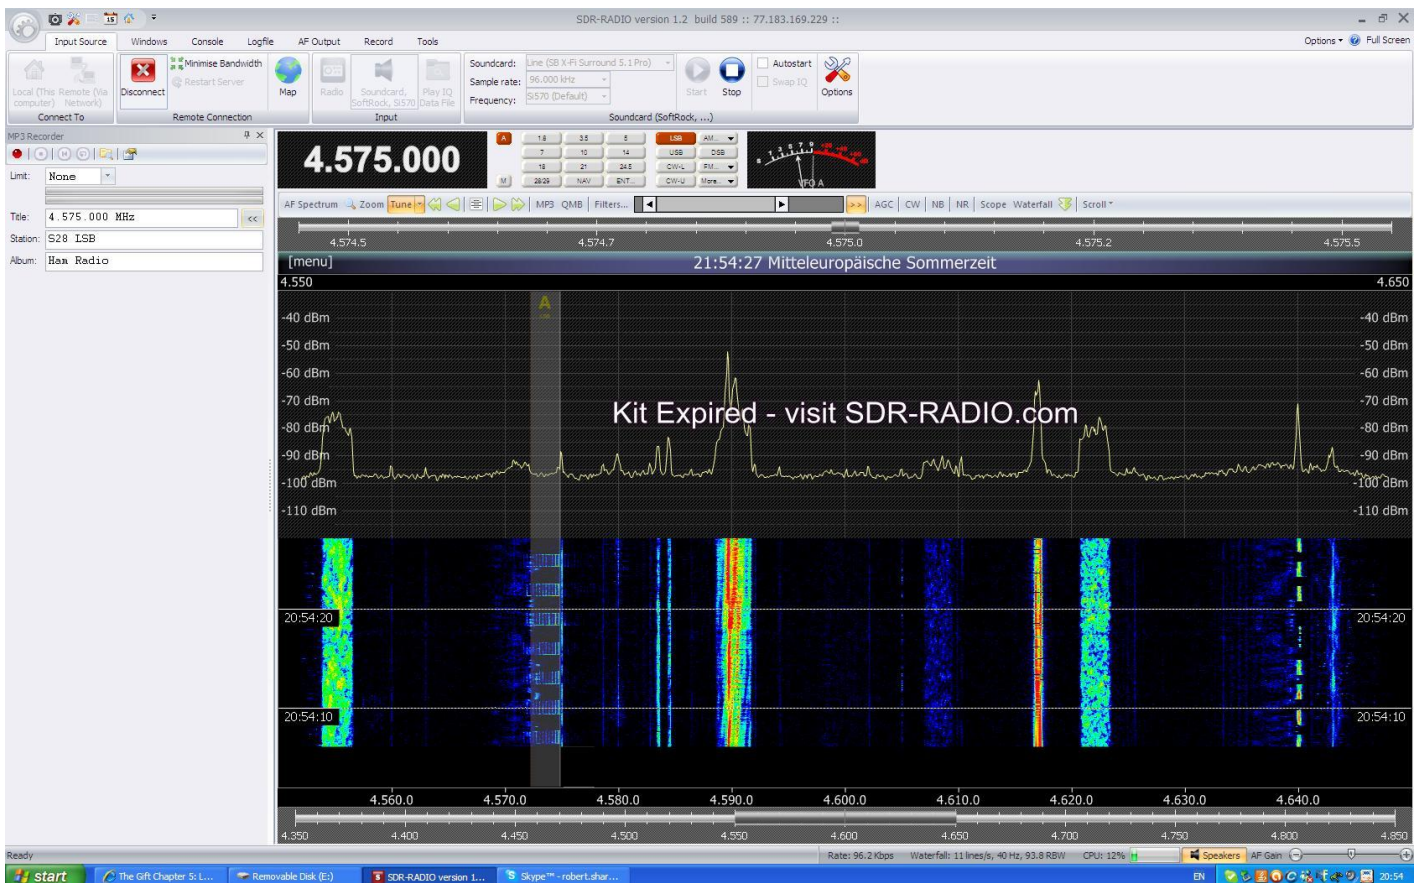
SDR-RADIO version 1.2 build 589 :: 77.183.169.229 ::

Input Source Windows Console Logfile AF Output Record Tools

Options Full Screen

Local (This computer) Remote (Via Network) Connect To

Disconnect Minimise Bandwidth Restart Server Remote Connection

Map Radio Soundcard, SoftRock, Si570 Play IQ Data File Input

Soundcard: Line (SB X-Fi Surround 5.1 Pro)
Sample rate: 96.000 kHz
Frequency: Si570 (Default)

Start Stop Autostart Swap IQ Options Soundcard (SoftRock, ...)

MP3 Recorder

Limit: None

Title: 4.575.000 MHz
Station: S28 LSB
Album: Ham Radio

4.575.000

A M
1.8 3.5 5 LSB AM...
7 10 14 USB DSB
18 21 24.5 CW-L FM...
28/29 NAV ENT CW-U More...

VFO A

AF Spectrum Zoom Tune MP3 QMB Filters... AGC CW NB NR Scope Waterfall Scroll

4.574.5 4.574.7 4.575.0 4.575.2 4.575.5

[menu] 21:54:27 Mitteleuropäische Sommerzeit

4.550 4.650

-40 dBm -40 dBm
-50 dBm -50 dBm
-60 dBm -60 dBm
-70 dBm -70 dBm
-80 dBm -80 dBm
-90 dBm -90 dBm
-100 dBm -100 dBm
-110 dBm -110 dBm

Kit Expired - visit SDR-RADIO.com

20:54:20 20:54:20
20:54:10 20:54:10

4.560.0 4.570.0 4.580.0 4.590.0 4.600.0 4.610.0 4.620.0 4.630.0 4.640.0

4.350 4.400 4.450 4.500 4.550 4.600 4.650 4.700 4.750 4.800 4.850

Ready Rate: 96.2 Kbps Waterfall: 11 lines/s, 40 Hz, 93.8 RBW CPU: 12% Speakers AF Gain

start The Gift Chapter 5: L... Removable Disk (E:) SDR-RADIO version 1... Skype™ - robert.shar... EN 20:54